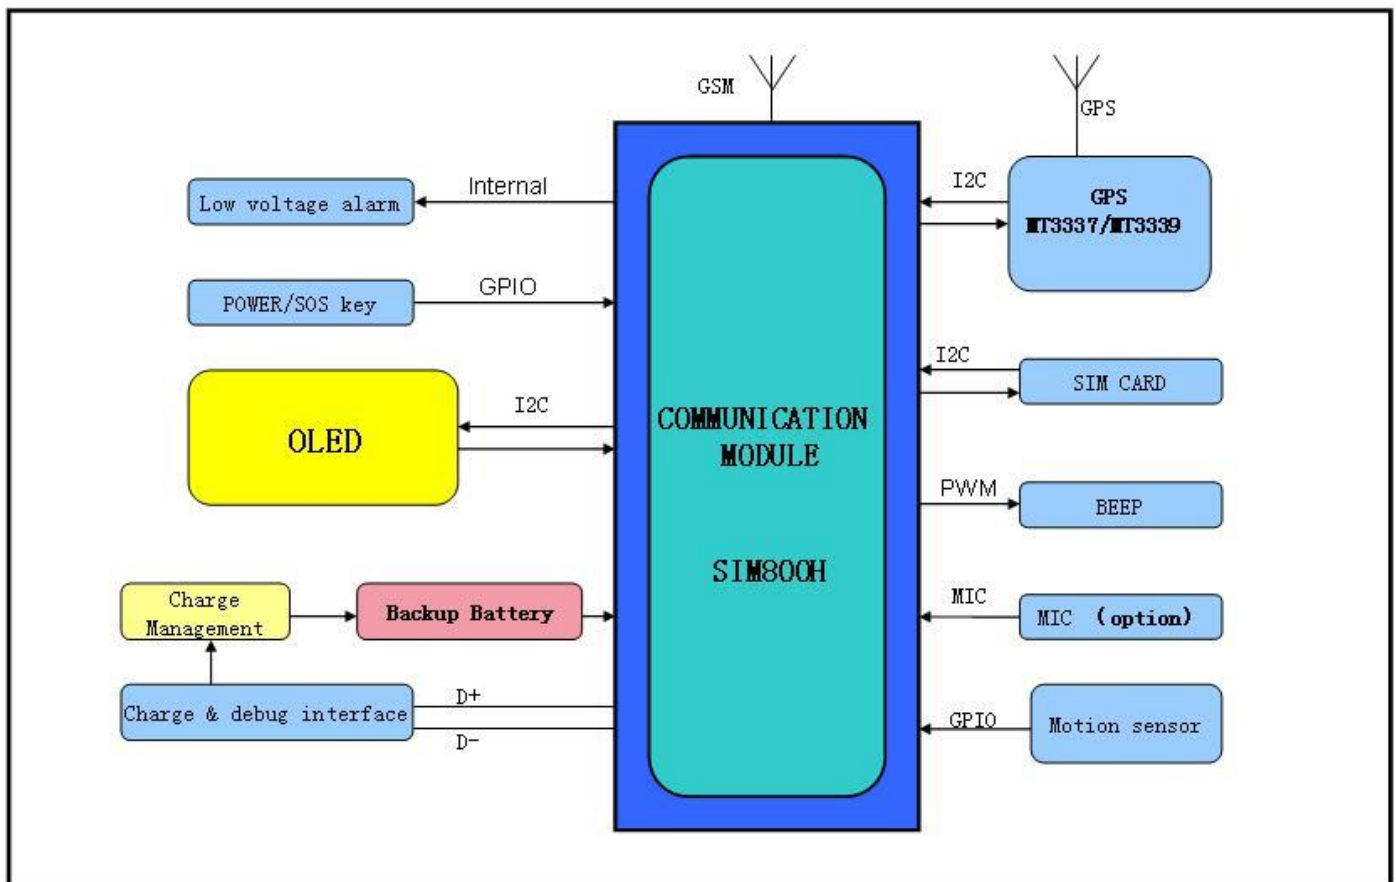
GSM

GPS

Internal

Low voltage alarm

I2C

GPS
MT3337/MT3339

GPIO

POWER/SOS key

I2C

SIM CARD

I2C

OLED

COMMUNICATION
MODULE

SIM800H

PWM

BEEP

Charge
Management

Backup Battery

MIC

MIC (option)

Charge & debug interface

D+

D-

GPIO

Motion sensor